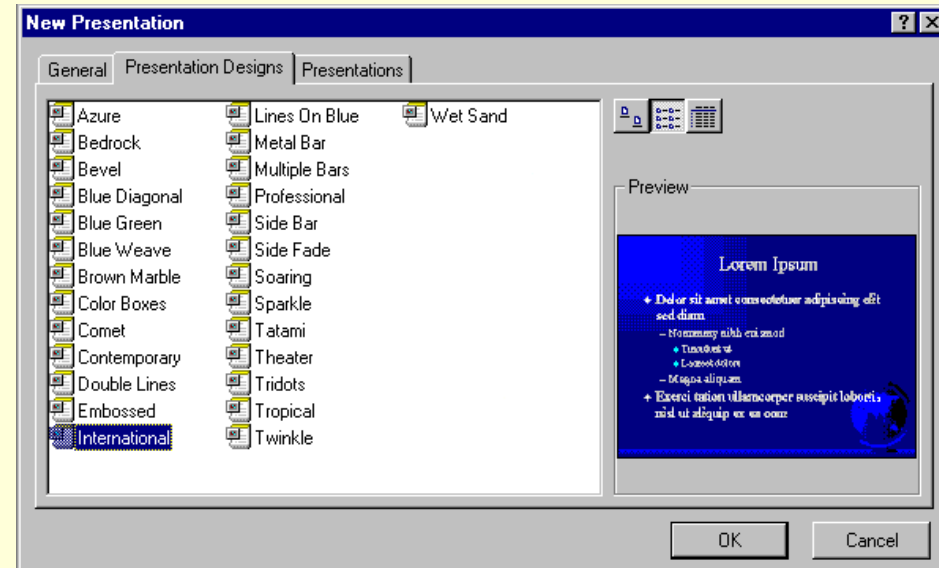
New Presentation

? X

General | Presentation Designs | Presentations

Azure
Bedrock
Bevel
Blue Diagonal
Blue Green
Blue Weave
Brown Marble
Color Boxes
Comet
Contemporary
Double Lines
Embossed
International

Lines On Blue
Metal Bar
Multiple Bars
Professional
Side Bar
Side Fade
Soaring
Sparkle
Tatami
Theater
Tridots
Tropical
Twinkle

Wet Sand

Preview

Lorem Ipsum

• Dolor sit amet consectetuer adipiscing elit sed diam
– Nonummy nibh euismod
• Tincidunt ut
• Laoreet dolore
– Magna aliquam
• Exerci tation ullamcorper suscipit lobortis nisl ut aliquip ex ea com

OK

Cancel